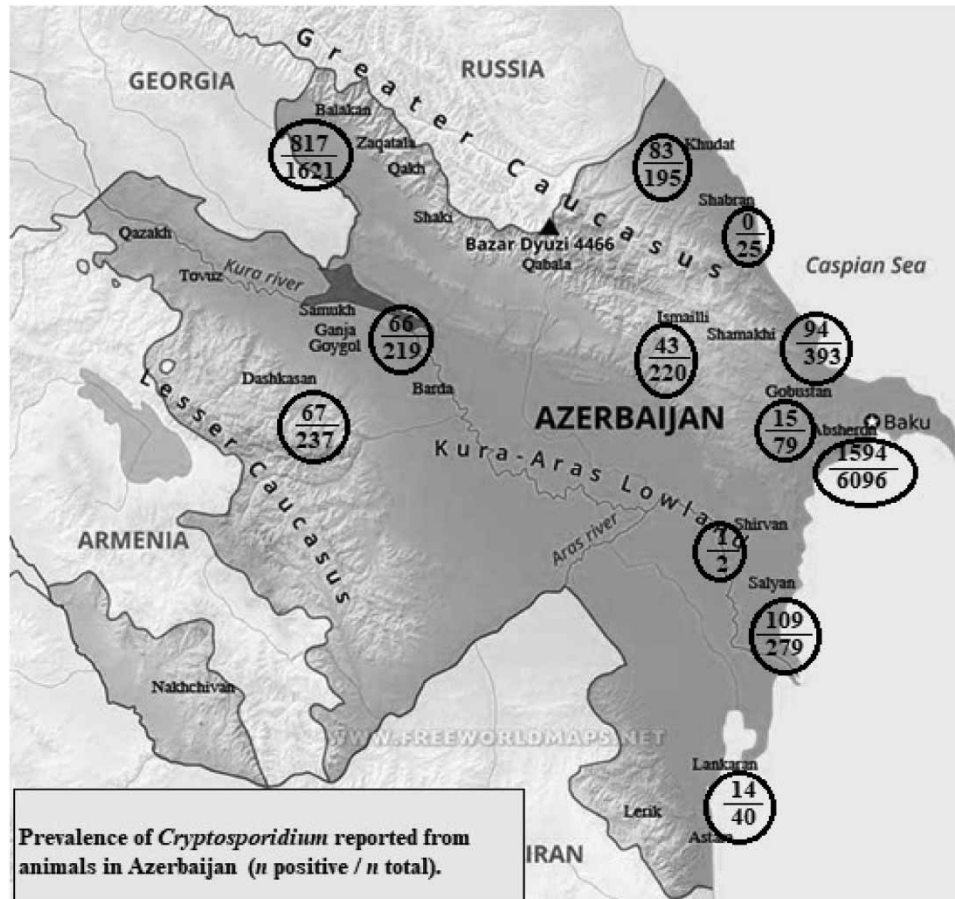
Greater Caucasus

GEORGIA

RUSSIA

Balakan

$\frac{817}{1621}$

Zaqatala

Qakh

Shaki

Khudat

$\frac{83}{195}$

Shabran

$\frac{0}{25}$

Bazar Dyuzi 4466

Qabala

Caspian Sea

Qazakh

Tovuz

Kura river

Samukh

Ganja

Goygol

$\frac{66}{219}$

Ismailli

$\frac{43}{220}$

Shamakhi

$\frac{94}{393}$

Lesser Caucasus

Dashkasan

$\frac{67}{237}$

Barda

AZERBAIJAN

Gobustan

$\frac{15}{79}$

Absheron

Baku

$\frac{1594}{6096}$

Kura-Aras Lowland

Shirvan

$\frac{1}{2}$

Aras river

ARMENIA

Salyan

$\frac{109}{279}$

Nakhchivan

WWW.FREEWORLDMAPS.NET

Lankaran

$\frac{14}{40}$

Lerik

Astara

IRAN

Prevalence of Cryptosporidium reported from animals in Azerbaijan (n positive / n total).